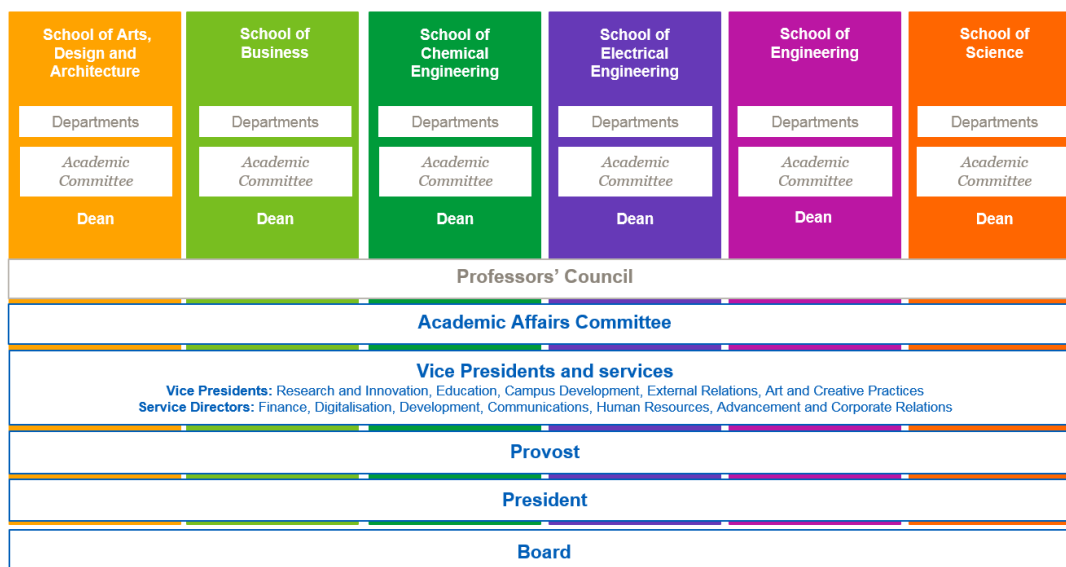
School of Arts, Design and Architecture

Departments

Academic Committee

Dean

School of Business

Departments

Academic Committee

Dean

School of Chemical Engineering

Departments

Academic Committee

Dean

School of Electrical Engineering

Departments

Academic Committee

Dean

School of Engineering

Departments

Academic Committee

Dean

School of Science

Departments

Academic Committee

Dean

Professors' Council

Academic Affairs Committee

Vice Presidents and services

Vice Presidents: Research and Innovation, Education, Campus Development, External Relations, Art and Creative Practices
Service Directors: Finance, Digitalisation, Development, Communications, Human Resources, Advancement and Corporate Relations

Provost

President

Board